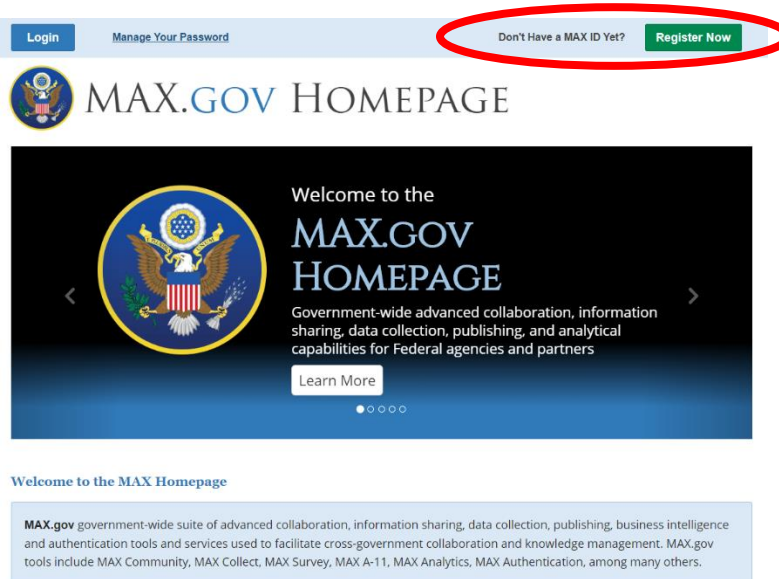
Login

Manage Your Password

Don't Have a MAX ID Yet?

Register Now

MAX.GOV HOMEPAGE

Welcome to the

MAX.GOV HOMEPAGE

Government-wide advanced collaboration, information sharing, data collection, publishing, and analytical capabilities for Federal agencies and partners

Learn More

Welcome to the MAX Homepage

MAX.gov government-wide suite of advanced collaboration, information sharing, data collection, publishing, business intelligence and authentication tools and services used to facilitate cross-government collaboration and knowledge management. MAX.gov tools include MAX Community, MAX Collect, MAX Survey, MAX A-11, MAX Analytics, MAX Authentication, among many others.